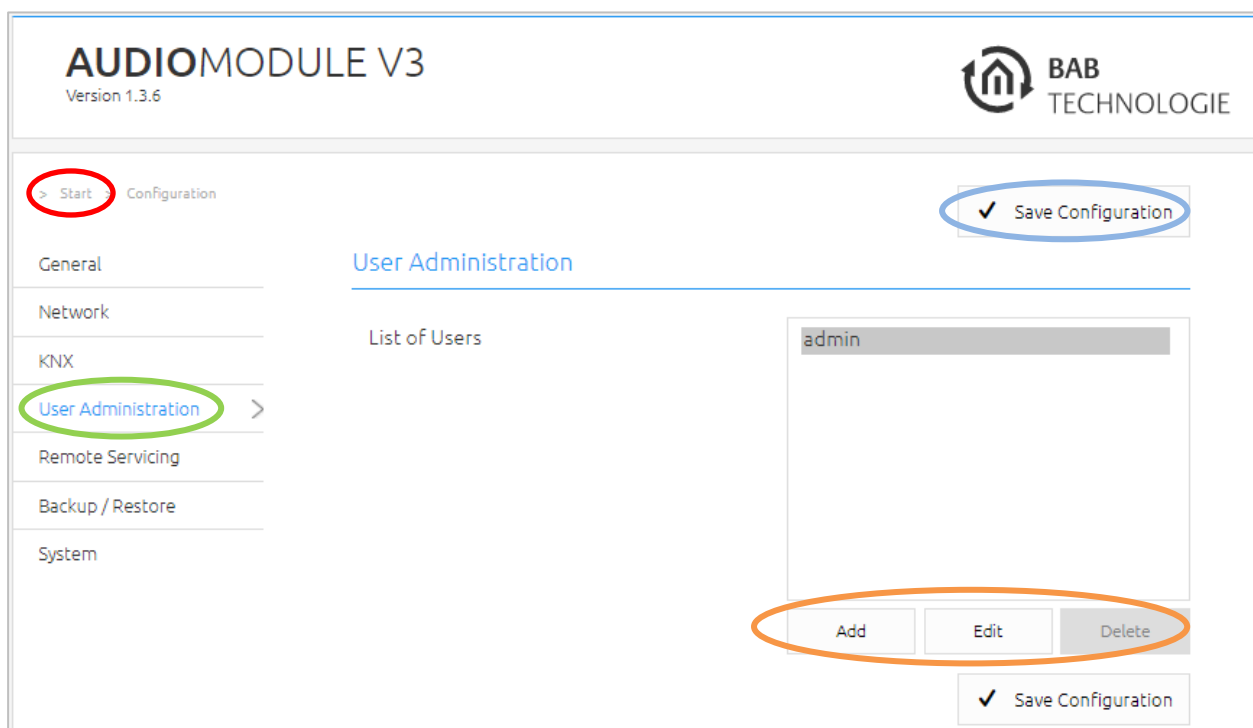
AUDIOMODULE V3
Version 1.3.6

BAB
TECHNOLOGIE

> Start > Configuration

✓ Save Configuration

General
Network
KNX
User Administration
Remote Servicing
Backup / Restore
System

User Administration

List of Users

admin

Add
Edit
Delete

✓ Save Configuration